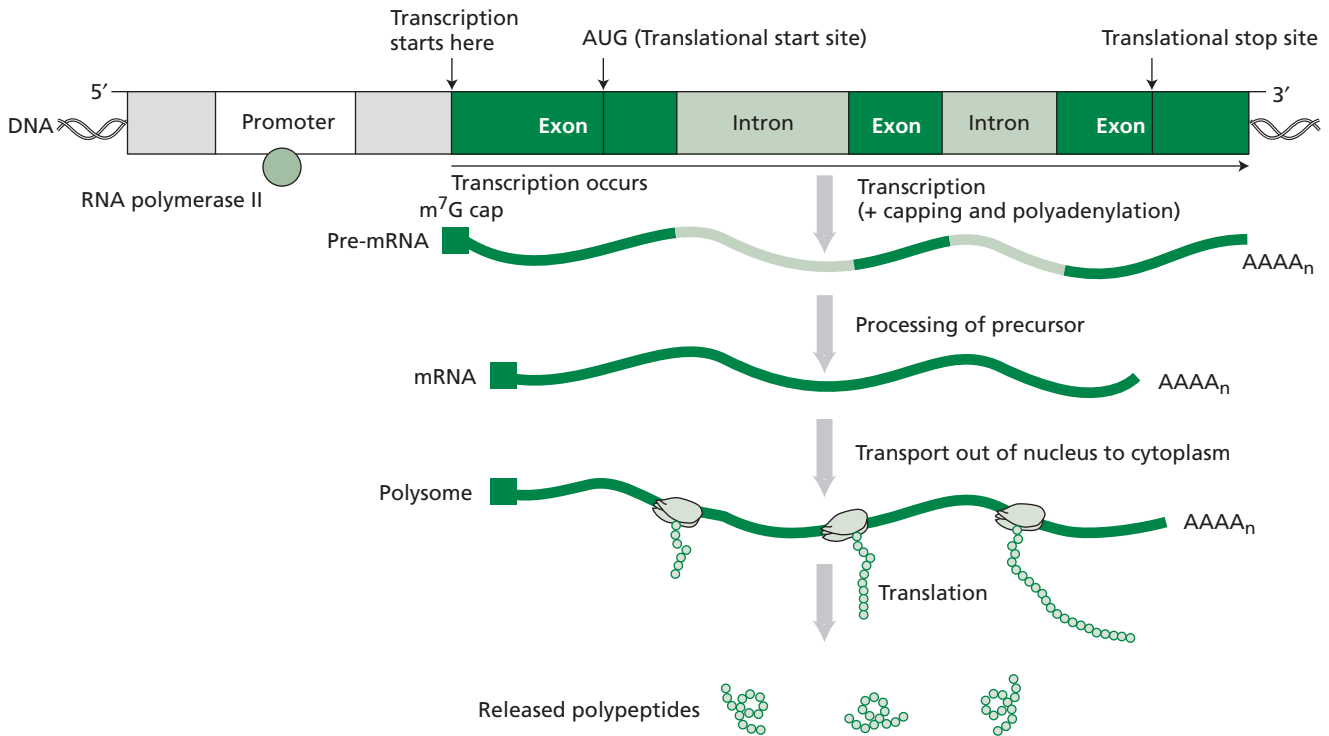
Transcription starts here

AUG (Translational start site)

Translational stop site

5′

3′

DNA

Promoter

Exon

Intron

Exon

Intron

Exon

RNA polymerase II

Transcription occurs

Transcription (+ capping and polyadenylation)

$m^7G$ cap

Pre-mRNA

$AAAA_n$

Processing of precursor

mRNA

$AAAA_n$

Transport out of nucleus to cytoplasm

Polysome

$AAAA_n$

Translation

Released polypeptides